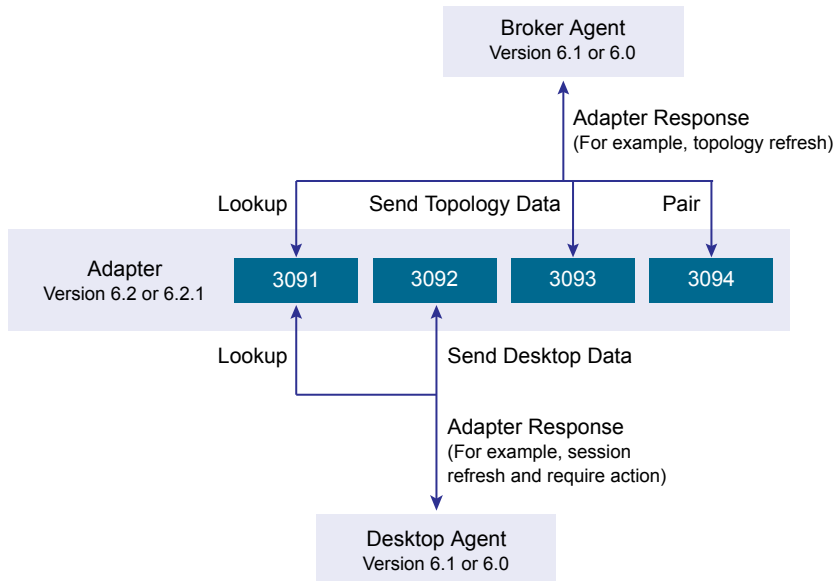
Broker Agent
Version 6.1 or 6.0

Adapter Response
(For example, topology refresh)

Lookup

Send Topology Data

Pair

Adapter
Version 6.2 or 6.2.1

3091

3092

3093

3094

Lookup

Send Desktop Data

Adapter Response
(For example, session refresh and require action)

Desktop Agent
Version 6.1 or 6.0